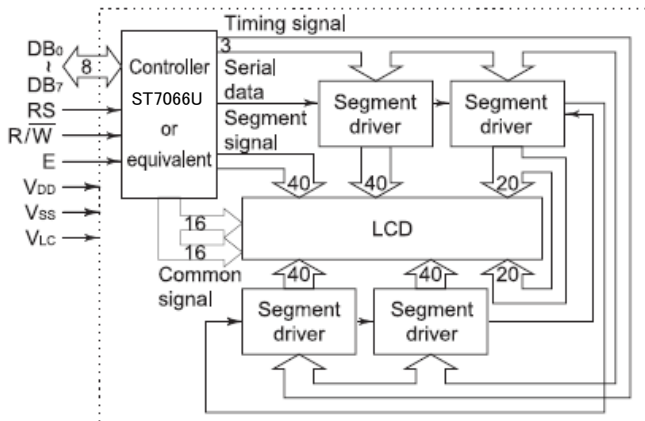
Timing signal

$DB_0$
~
$DB_7$
8
RS
R/$\overline{W}$
E
$V_{DD}$
$V_{SS}$
$V_{LC}$

Controller
ST7066U
or
equivalent

3
Serial data
Segment signal

Segment driver
Segment driver

40
40
20

16
16
Common signal

LCD

40
40
20

Segment driver
Segment driver